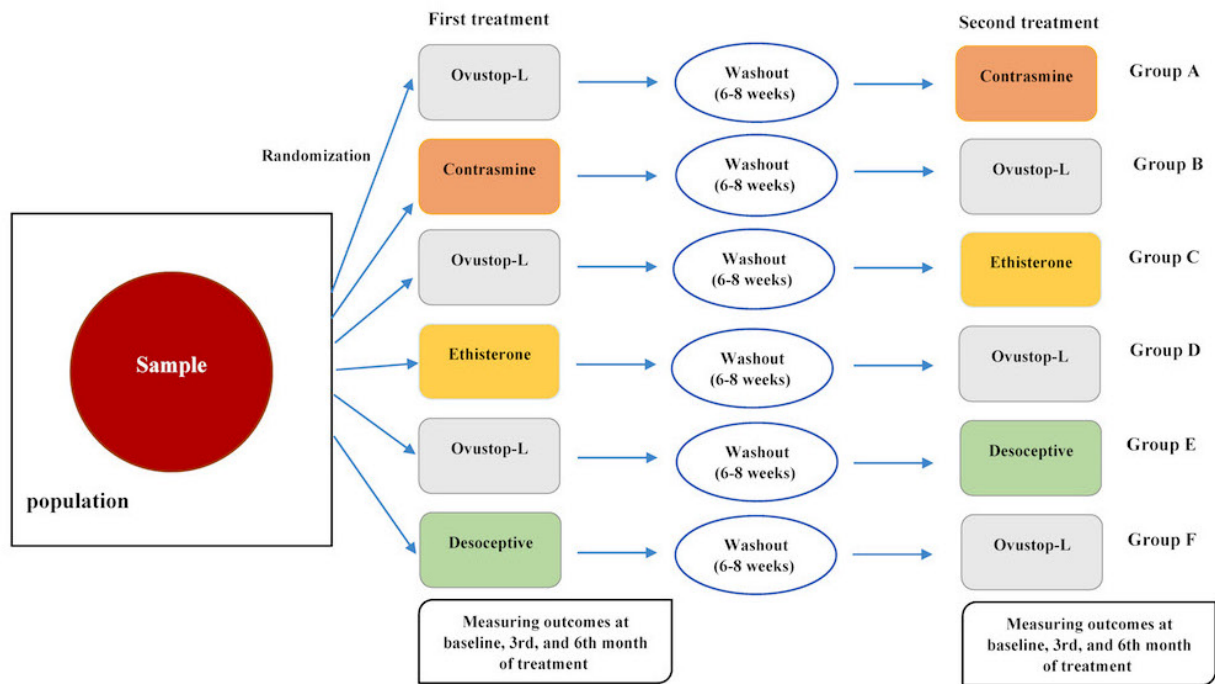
First treatment

Second treatment

Randomization

Ovustop-L

Washout (6-8 weeks)

Contrasmine

Group A

Contrasmine

Washout (6-8 weeks

Ovustop-L

Group B

Ovustop-L

Washout (6-8 weeks)

Ethisterone

Group C

Sample

Ethisterone

Washout (6-8 weeks)

Ovustop-L

Group D

Ovustop-L

Washout (6-8 weeks)

Desoceptive

Group E

population

Desoceptive

Washout (6-8 weeks)

Ovustop-L

Group F

Measuring outcomes at baseline, 3rd, and 6th month of treatment

Measuring outcomes at baseline, 3rd, and 6th month of treatment